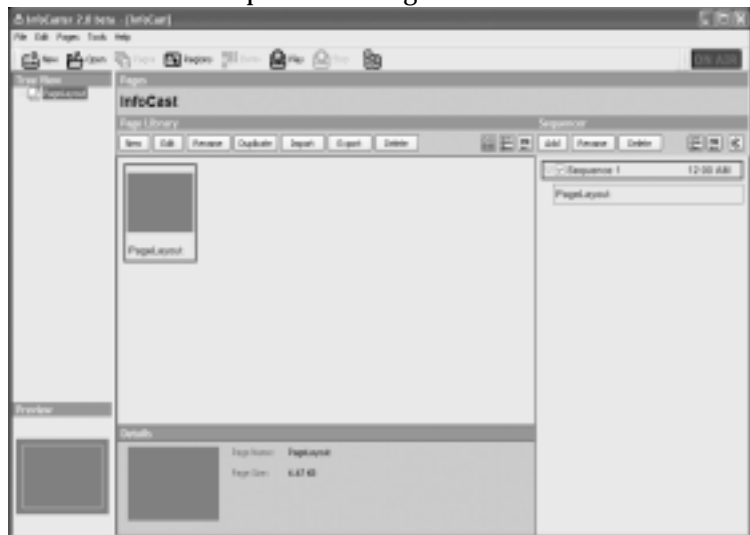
InfoCaster 2.0 beta - [InfoCast]

File Edit Pages Tools Help

New Open Pages Regions Items Play Stop

ON AIR

Tree View

PageLayout

Preview

Pages

InfoCast

Page Library

New Edit Rename Duplicate Import Export Delete

PageLayout

Sequencer

Add Rename Delete

Sequence 1 12:00 AM

PageLayout

Details

Page Name: PageLayout

Page Size: 6.67 KB